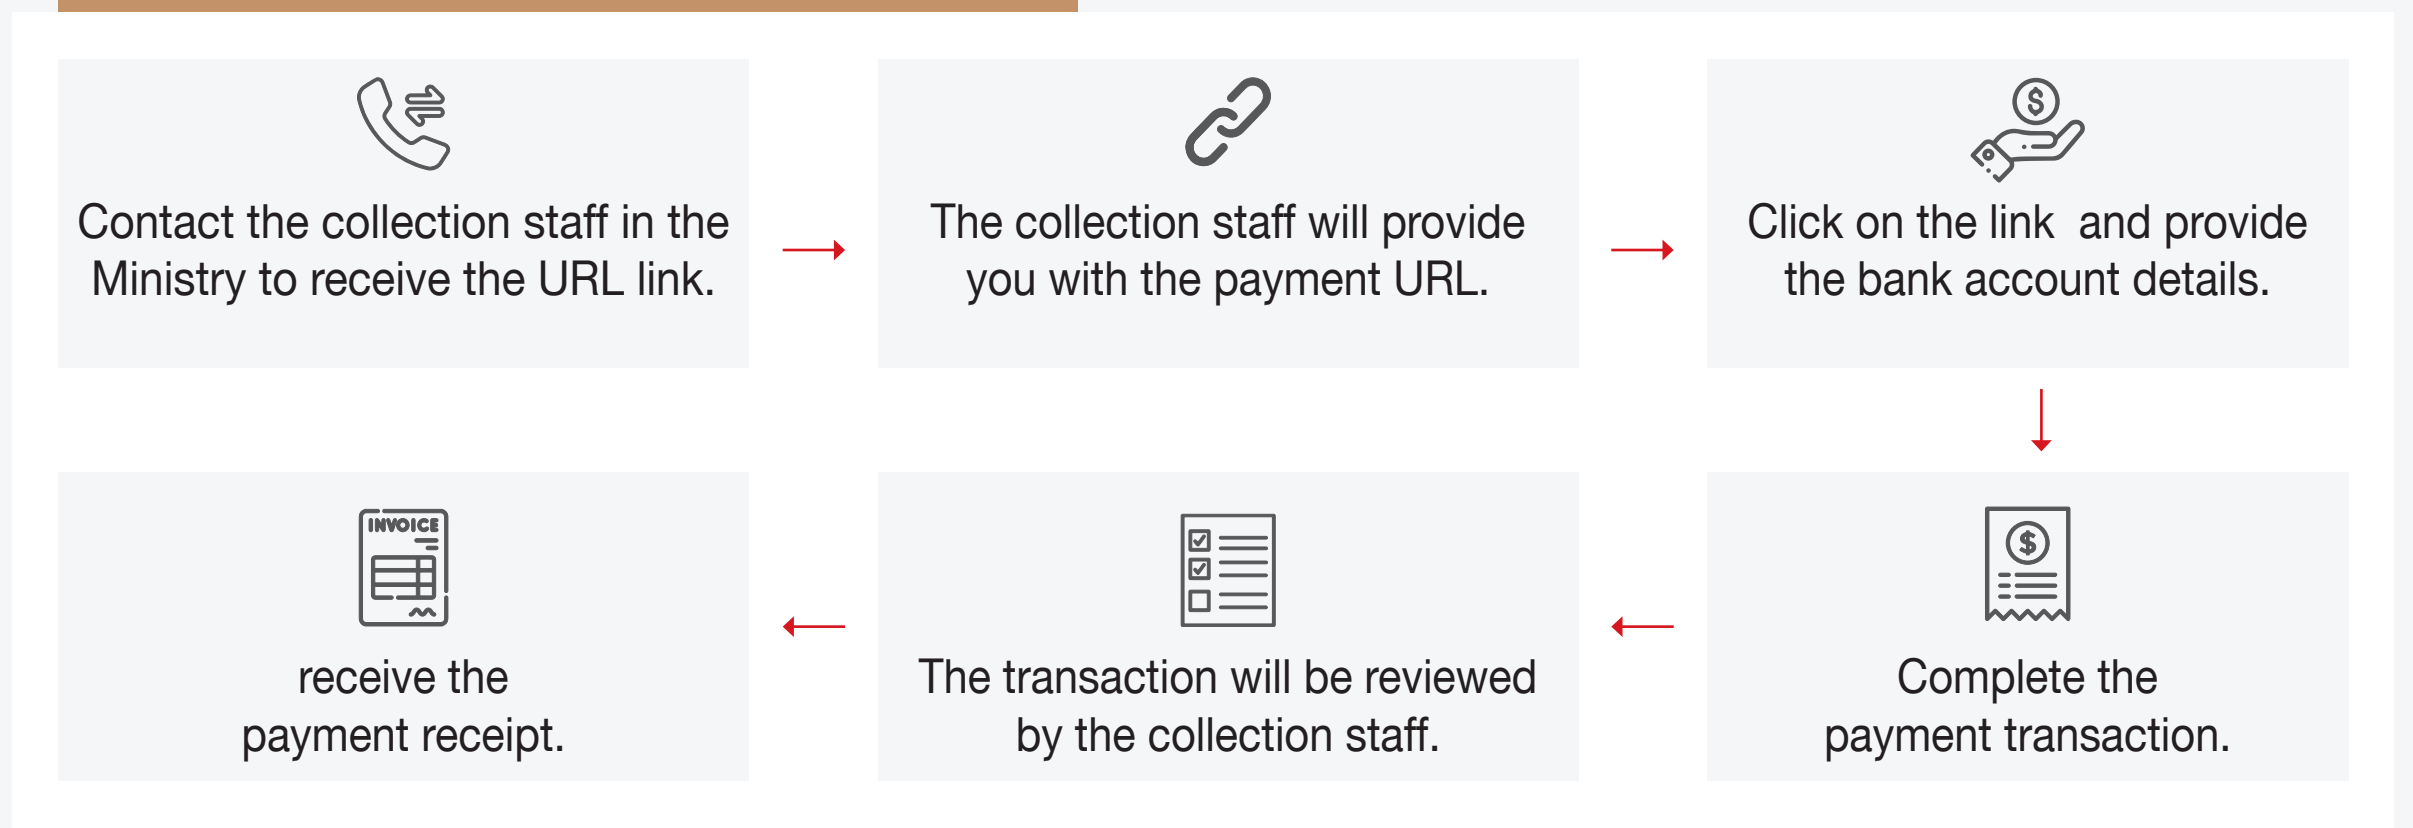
Contact the collection staff in the Ministry to receive the URL link.

The collection staff will provide you with the payment URL.

$

Click on the link and provide the bank account details.

$

Complete the payment transaction.

The transaction will be reviewed by the collection staff.

INVOICE

receive the payment receipt.